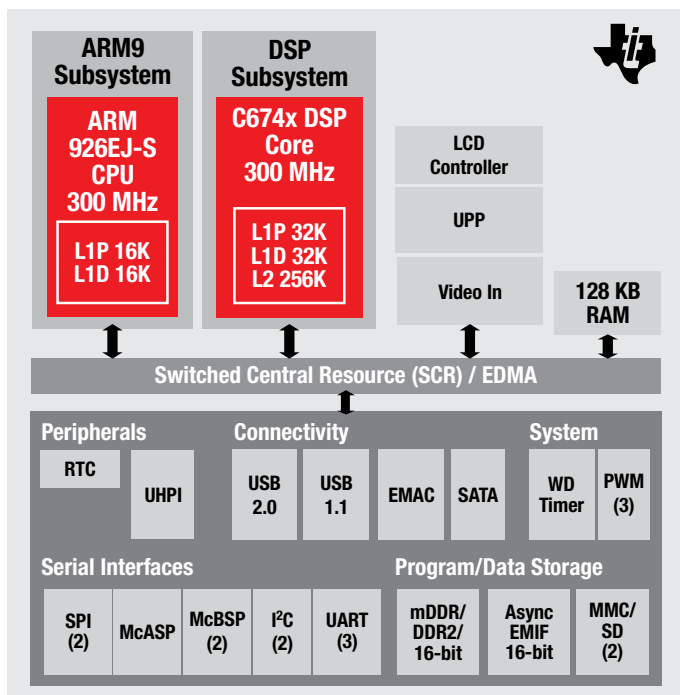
ARM9 Subsystem

ARM 926EJ-S CPU 300 MHz

L1P 16K
L1D 16K

DSP Subsystem

C674x DSP Core 300 MHz

L1P 32K
L1D 32K
L2 256K

LCD Controller

UPP

Video In

128 KB RAM

Switched Central Resource (SCR) / EDMA

Peripherals

RTC

UHPI

Connectivity

USB 2.0

USB 1.1

EMAC

SATA

System

WD Timer

PWM (3)

Serial Interfaces

SPI (2)

McASP

McBSP (2)

$I^2C$ (2)

UART (3)

Program/Data Storage

mDDR/ DDR2/ 16-bit

Async EMIF 16-bit

MMC/ SD (2)